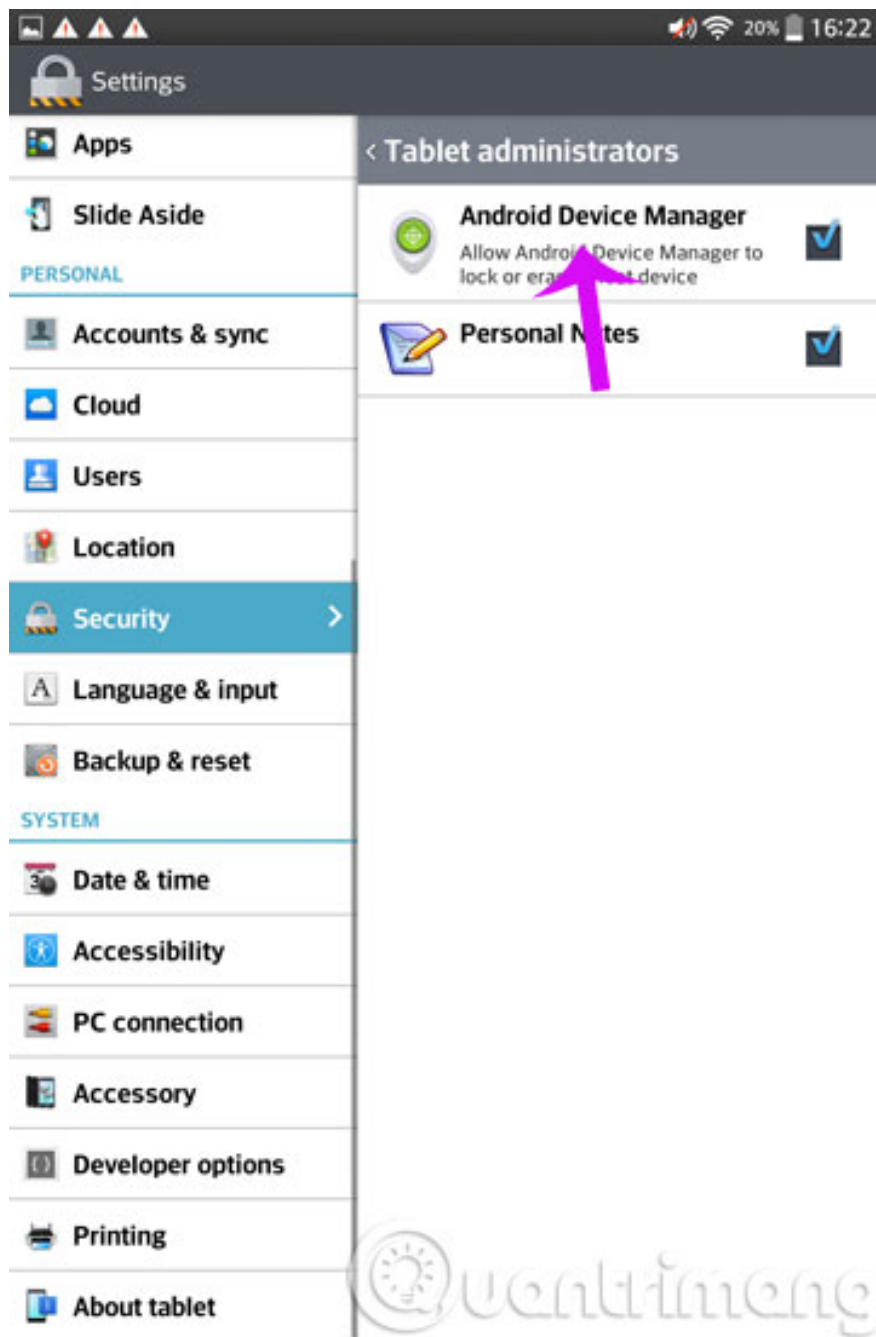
20% 16:22

Settings

Apps

Slide Aside

PERSONAL

Accounts & sync

Cloud

Users

Location

Security

Language & input

Backup & reset

SYSTEM

Date & time

Accessibility

PC connection

Accessory

Developer options

Printing

About tablet

‹ Tablet administrators

Android Device Manager

Allow Androi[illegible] Device Manager to lock or era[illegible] device

Personal N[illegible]tes

Quantrimang